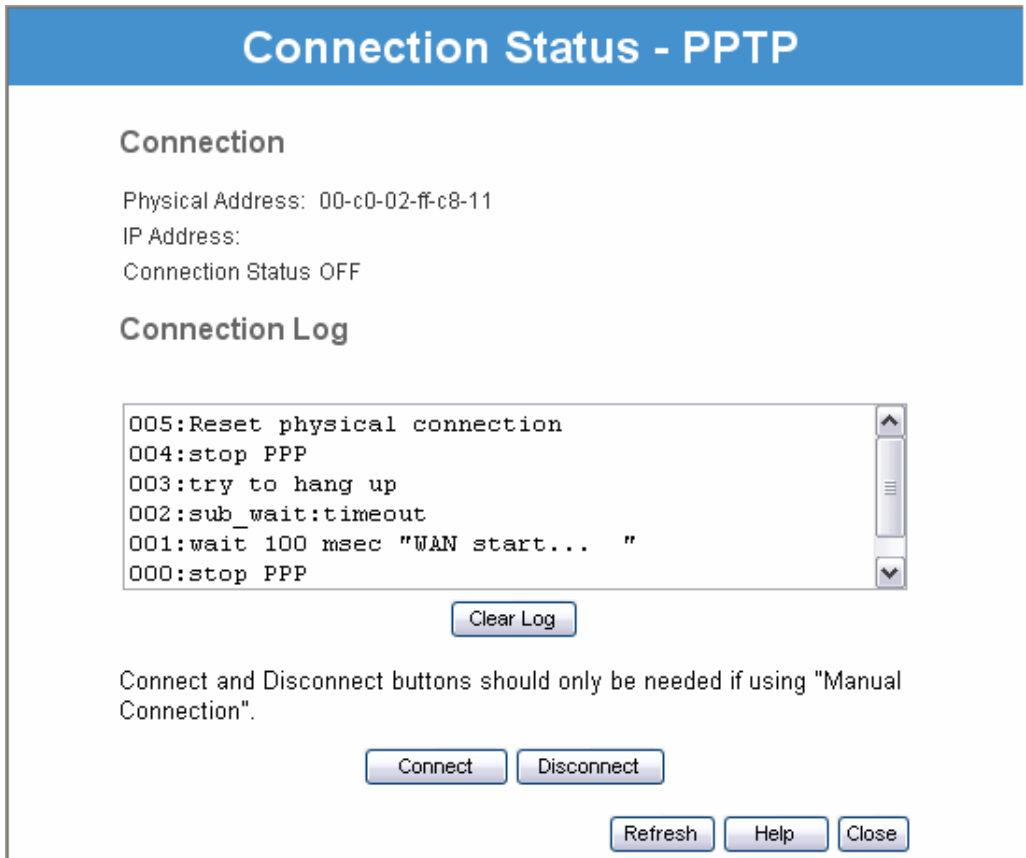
Connection Status - PPTP

Connection

Physical Address: 00-c0-02-ff-c8-11
IP Address:
Connection Status OFF

Connection Log

005:Reset physical connection
004:stop PPP
003:try to hang up
002:sub_wait:timeout
001:wait 100 msec "WAN start... "
000:stop PPP

Clear Log

Connect and Disconnect buttons should only be needed if using "Manual Connection".

Connect Disconnect

Refresh Help Close